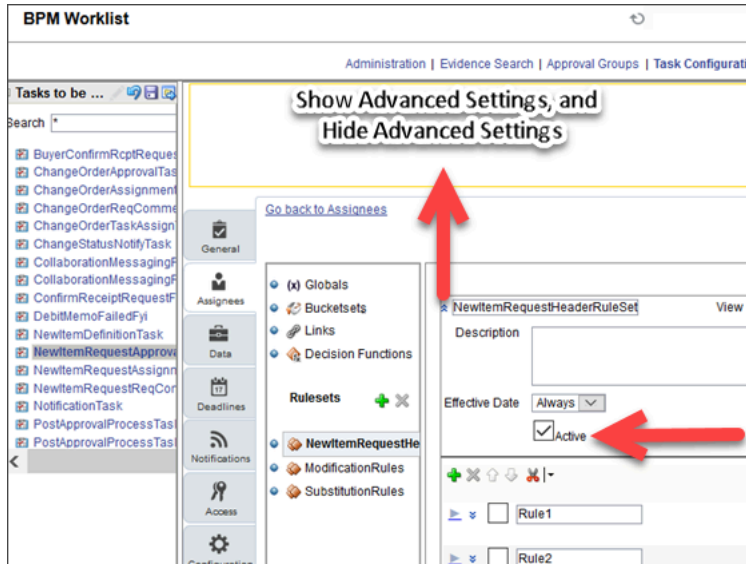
BPM Worklist

Administration | Evidence Search | Approval Groups | Task Configurati

Tasks to be ...

Search *

BuyerConfirmRcptReques
ChangeOrderApprovalTas
ChangeOrderAssignment
ChangeOrderReqComme
ChangeOrderTaskAssign
ChangeStatusNotifyTask
CollaborationMessagingF
CollaborationMessagingF
ConfirmReceiptRequestF
DebitMemoFailedFyi
NewItemDefinitionTask
NewItemRequestApprova
NewItemRequestAssignm
NewItemRequestReqCon
NotificationTask
PostApprovalProcessTas
PostApprovalProcessTas

Show Advanced Settings, and Hide Advanced Settings

Go back to Assignees

General

Assignees

Data

Deadlines

Notifications

Access

Configuration

(x) Globals
Bucketsets
Links
Decision Functions

Rulesets

NewItemRequestHe
ModificationRules
SubstitutionRules

NewItemRequestHeaderRuleSet

View

Description

Effective Date Always

Active

Rule1

Rule2